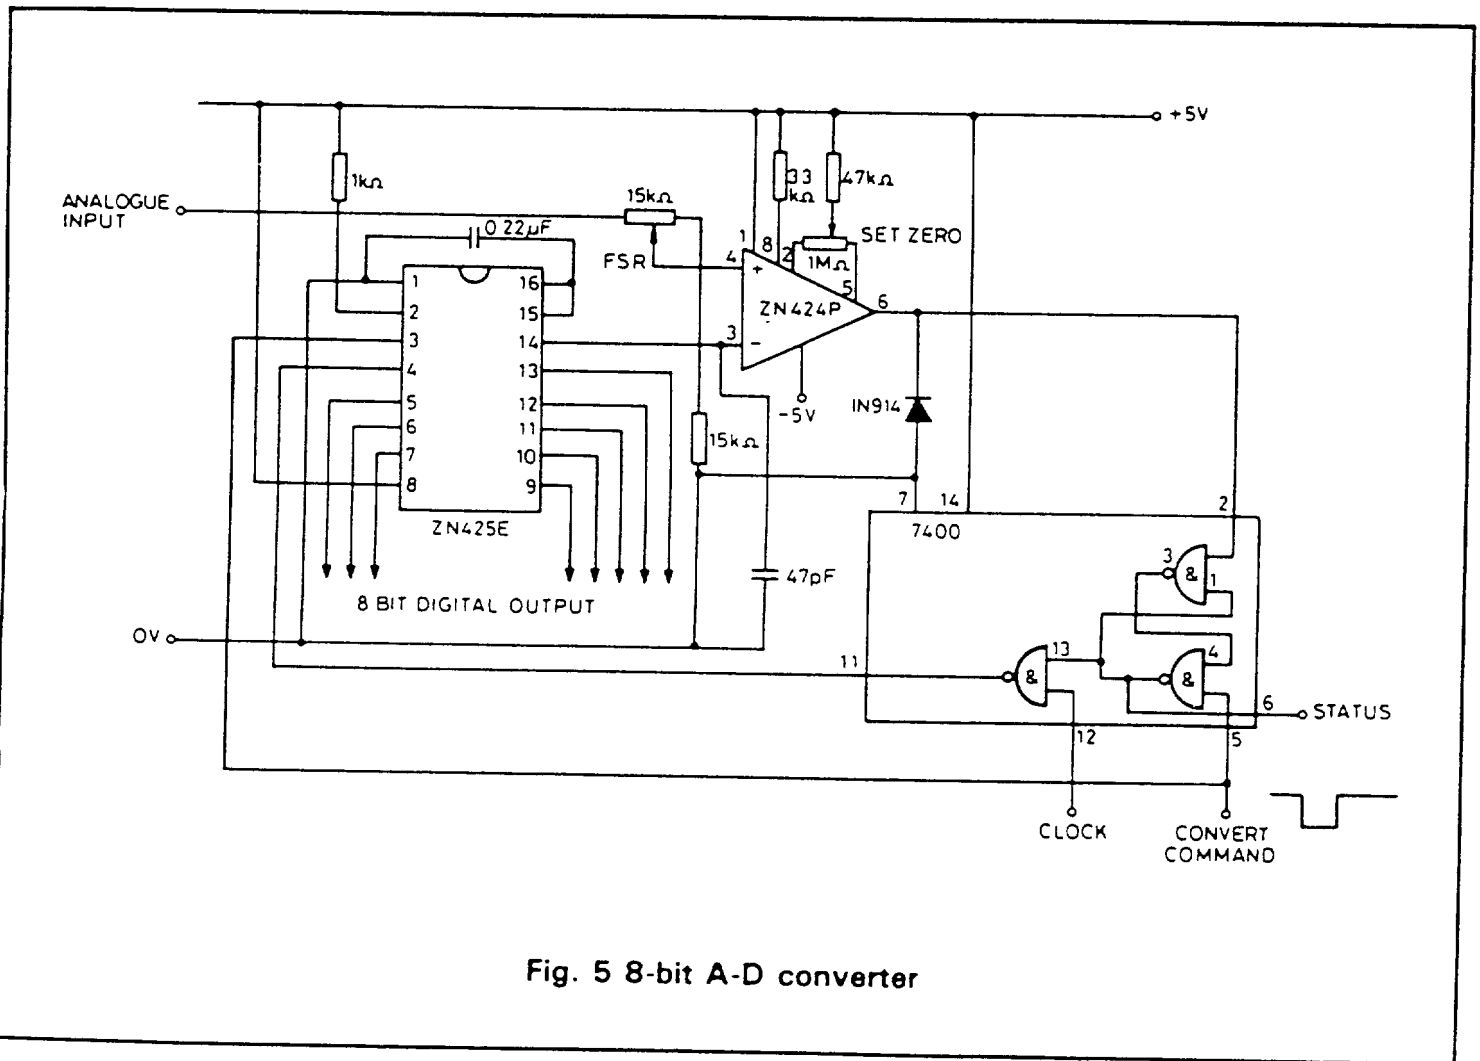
+5V

1kΩ

ANALOGUE INPUT

15kΩ

0 22μF

FSR

33 kΩ

47kΩ

1

8

2

SET ZERO

1MΩ

4

+

5

ZN424P

6

3

−

−5V

IN914

15kΩ

1

2

3

4

5

6

7

8

16

15

14

13

12

11

10

9

ZN425E

7

14

2

7400

3

&

1

47pF

8 BIT DIGITAL OUTPUT

0V

11

13

&

4

&

6

STATUS

12

5

CLOCK

CONVERT COMMAND

Fig. 5 8-bit A-D converter